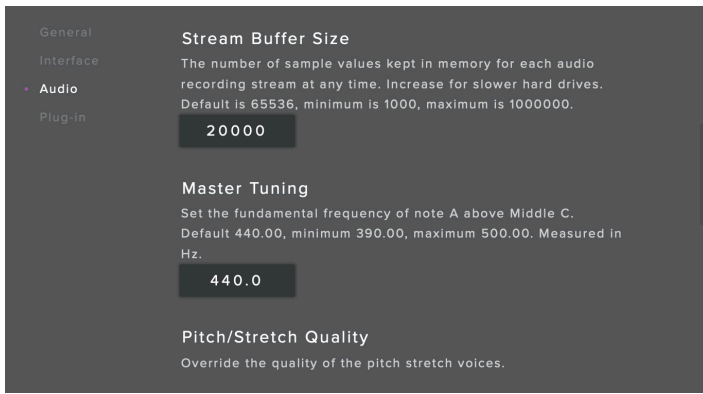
General
Interface
Audio
Plug-in

Stream Buffer Size

The number of sample values kept in memory for each audio recording stream at any time. Increase for slower hard drives. Default is 65536, minimum is 1000, maximum is 1000000.

20000

Master Tuning

Set the fundamental frequency of note A above Middle C. Default 440.00, minimum 390.00, maximum 500.00. Measured in Hz.

440.0

Pitch/Stretch Quality

Override the quality of the pitch stretch voices.